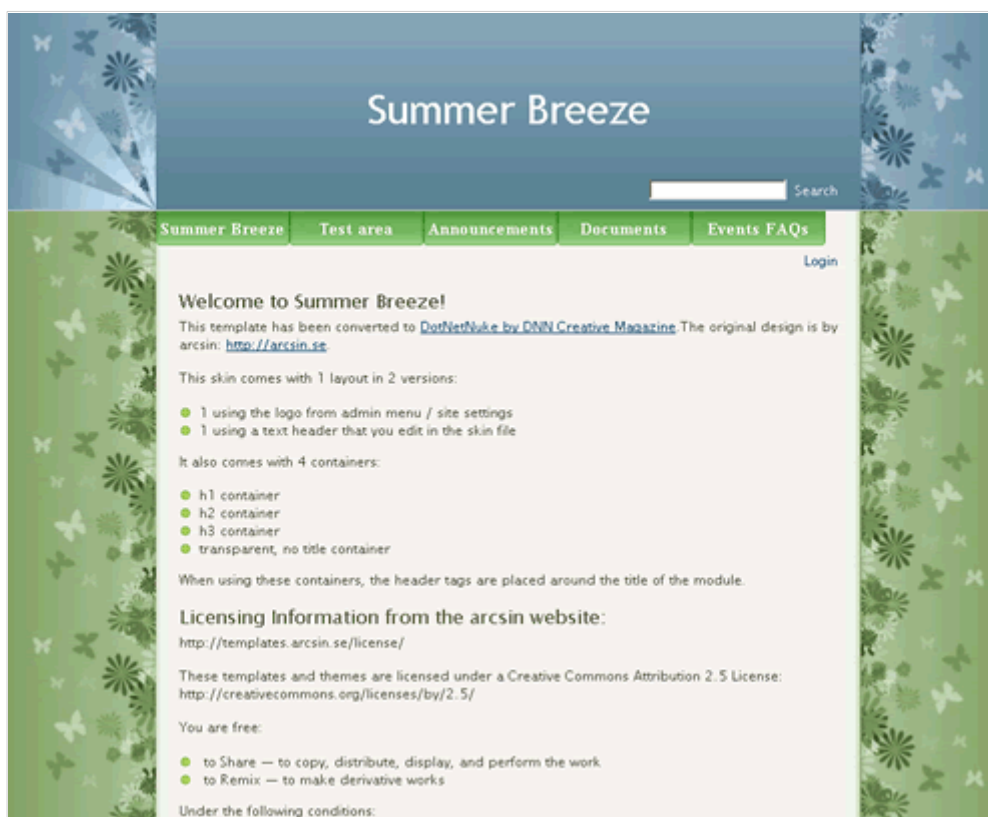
Summer Breeze

Search

Summer Breeze | Test area | Announcements | Documents | Events FAQs

Login

Welcome to Summer Breeze!

This template has been converted to DotNetNuke by DNN Creative Magazine.The original design is by arcsin: http://arcsin.se.

This skin comes with 1 layout in 2 versions:

- 1 using the logo from admin menu / site settings
- 1 using a text header that you edit in the skin file

It also comes with 4 containers:

- h1 container
- h2 container
- h3 container
- transparent, no title container

When using these containers, the header tags are placed around the title of the module.

Licensing Information from the arcsin website:

http://templates.arcsin.se/license/

These templates and themes are licensed under a Creative Commons Attribution 2.5 License: http://creativecommons.org/licenses/by/2.5/

You are free:

- to Share — to copy, distribute, display, and perform the work
- to Remix — to make derivative works

Under the following conditions: